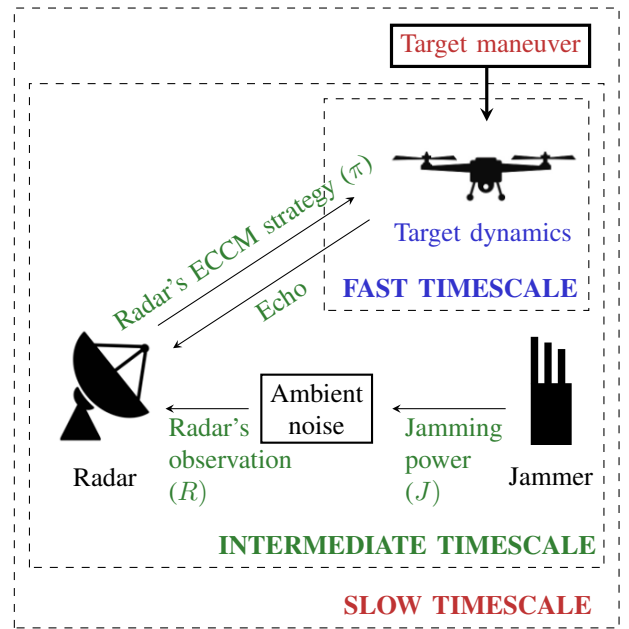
Target maneuver

Target dynamics

FAST TIMESCALE

Radar's ECCM strategy $(\pi)$

Echo

Ambient noise

Radar's observation $(R)$

Jamming power $(J)$

Radar

Jammer

INTERMEDIATE TIMESCALE

SLOW TIMESCALE